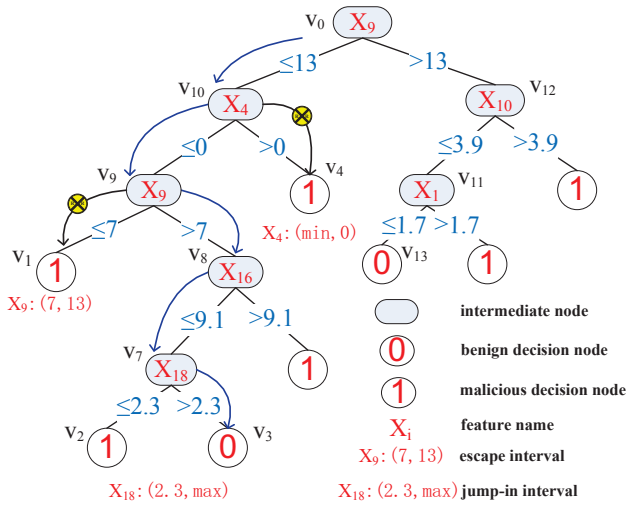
$v_0$ $X_9$
$\leq 13$ $>13$
$v_{10}$ $X_4$
$v_{12}$ $X_{10}$
$\leq 0$ $>0$
$v_4$
$v_9$ $X_9$
1
$\leq 3.9$ $>3.9$
$X_1$ $v_{11}$
1
$\leq 7$ $>7$
$X_4$: (min, 0)
$\leq 1.7$ $>1.7$
$v_1$ 1
$v_8$ $X_{16}$
0 $v_{13}$
1
$X_9$: (7, 13)
$\leq 9.1$ $>9.1$
intermediate node
$v_7$ $X_{18}$
1
0 benign decision node
$\leq 2.3$ $>2.3$
1 malicious decision node
$v_2$ 1
0 $v_3$
$X_i$ feature name
$X_9$: (7, 13) escape interval
$X_{18}$: (2.3, max)
$X_{18}$: (2.3, max) jump-in interval